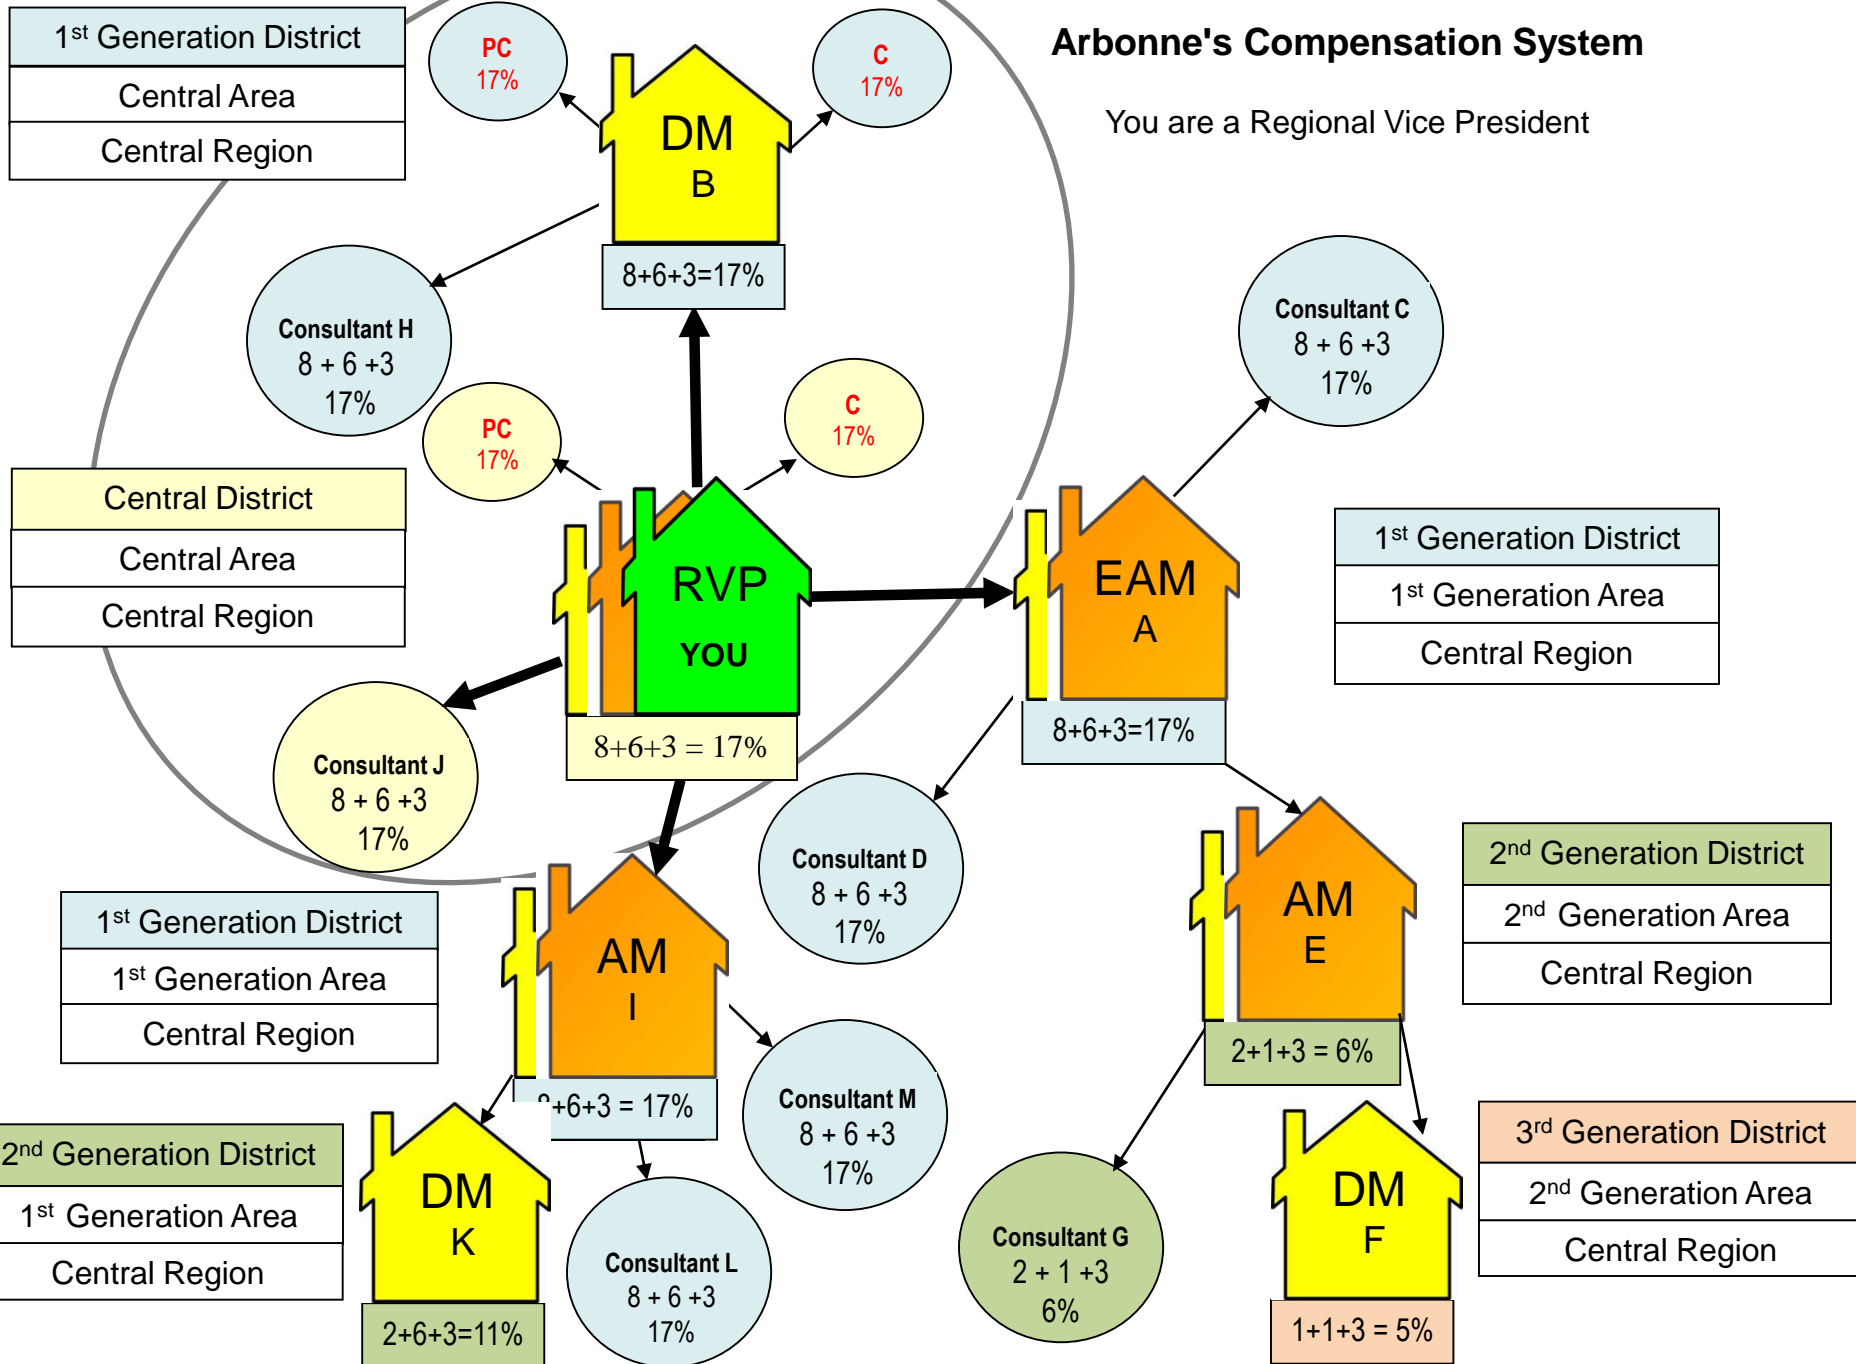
Arbonne's Compensation System

You are a Regional Vice President

| 1st Generation District |
|---|
| Central Area |
| Central Region |

PC 17%

DM B

C 17%

8+6+3=17%

Consultant H 8 + 6 +3 17%

PC 17%

C 17%

Consultant C 8 + 6 +3 17%

| Central District |
|---|
| Central Area |
| Central Region |

RVP YOU

8+6+3 = 17%

EAM A

8+6+3=17%

| 1st Generation District |
|---|
| 1st Generation Area |
| Central Region |

Consultant J 8 + 6 +3 17%

Consultant D 8 + 6 +3 17%

AM E

2+1+3 = 6%

| 2nd Generation District |
|---|
| 2nd Generation Area |
| Central Region |

| 1st Generation District |
|---|
| 1st Generation Area |
| Central Region |

AM I

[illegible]+6+3 = 17%

Consultant M 8 + 6 +3 17%

| 2nd Generation District |
|---|
| 1st Generation Area |
| Central Region |

DM K

2+6+3=11%

Consultant L 8 + 6 +3 17%

Consultant G 2 + 1 +3 6%

DM F

1+1+3 = 5%

| 3rd Generation District |
|---|
| 2nd Generation Area |
| Central Region |